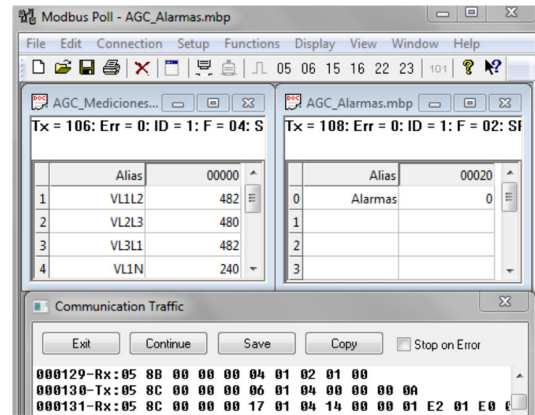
Modbus Poll - AGC_Alarmas.mbp

File Edit Connection Setup Functions Display View Window Help

05 06 15 16 22 23 101

AGC_Mediciones...

Tx = 106: Err = 0: ID = 1: F = 04: S

| | Alias | 00000 |
|---|---|---|
| 1 | VL1L2 | 482 |
| 2 | VL2L3 | 480 |
| 3 | VL3L1 | 482 |
| 4 | VL1N | 240 |

AGC_Alarmas.mbp

Tx = 108: Err = 0: ID = 1: F = 02: SI

| | Alias | 00020 |
|---|---|---|
| 0 | Alarmas | 0 |
| 1 | | |
| 2 | | |
| 3 | | |

Communication Traffic

Exit Continue Save Copy Stop on Error

000129-Rx:05 8B 00 00 00 04 01 02 01 00
000130-Tx:05 8C 00 00 00 06 01 04 00 00 00 0A
000131-Rx:05 8C 00 00 00 17 01 04 14 00 00 01 E2 01 E0 0